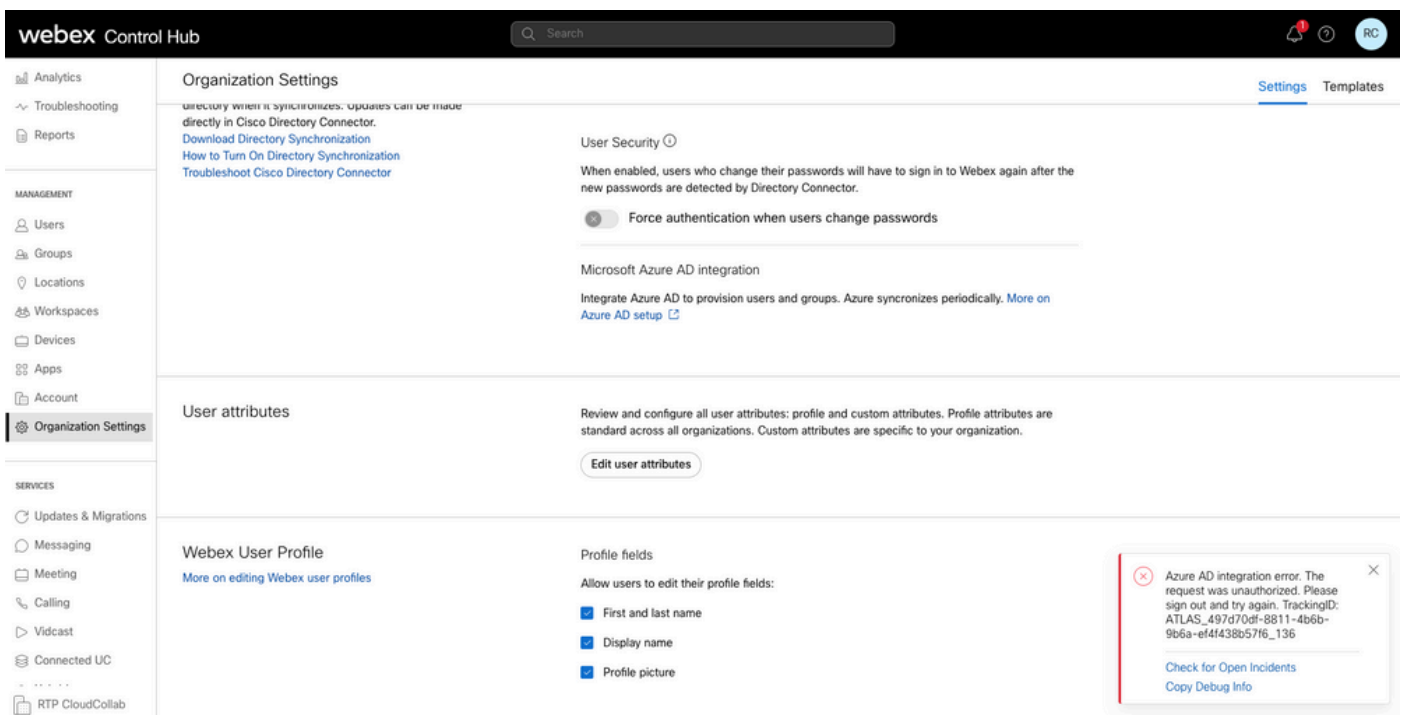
webex Control Hub

Search

1

RC

Analytics
Troubleshooting
Reports

MANAGEMENT
Users
Groups
Locations
Workspaces
Devices
Apps
Account
Organization Settings

SERVICES
Updates & Migrations
Messaging
Meeting
Calling
Vidcast
Connected UC
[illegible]
RTP CloudCollab

Organization Settings

Settings Templates

directory when it synchronizes. Updates can be made directly in Cisco Directory Connector.
Download Directory Synchronization
How to Turn On Directory Synchronization
Troubleshoot Cisco Directory Connector

User Security

When enabled, users who change their passwords will have to sign in to Webex again after the new passwords are detected by Directory Connector.

Force authentication when users change passwords

Microsoft Azure AD integration

Integrate Azure AD to provision users and groups. Azure syncronizes periodically. More on Azure AD setup

User attributes

Review and configure all user attributes: profile and custom attributes. Profile attributes are standard across all organizations. Custom attributes are specific to your organization.

Edit user attributes

Webex User Profile

More on editing Webex user profiles

Profile fields

Allow users to edit their profile fields:

First and last name

Display name

Profile picture

Azure AD integration error. The request was unauthorized. Please sign out and try again. TrackingID: ATLAS_497d70df-8811-4b6b-9b6a-ef4f438b57f6_136

Check for Open Incidents
Copy Debug Info